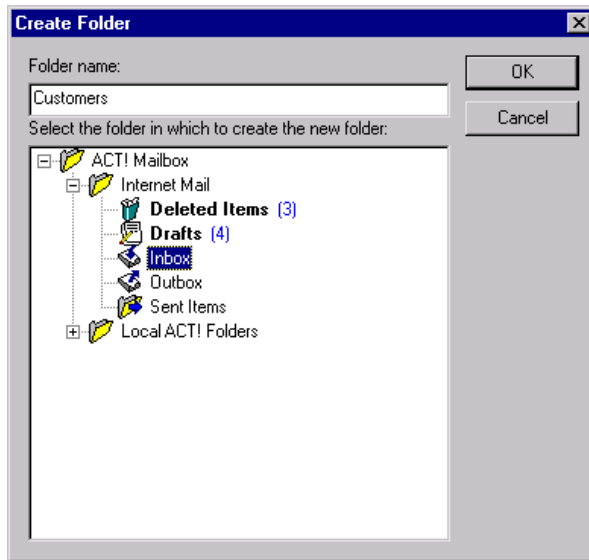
Create Folder

Folder name:

Customers

Select the folder in which to create the new folder:

OK

Cancel

ACT! Mailbox
Internet Mail
Deleted Items (3)
Drafts (4)
Inbox
Outbox
Sent Items
Local ACT! Folders